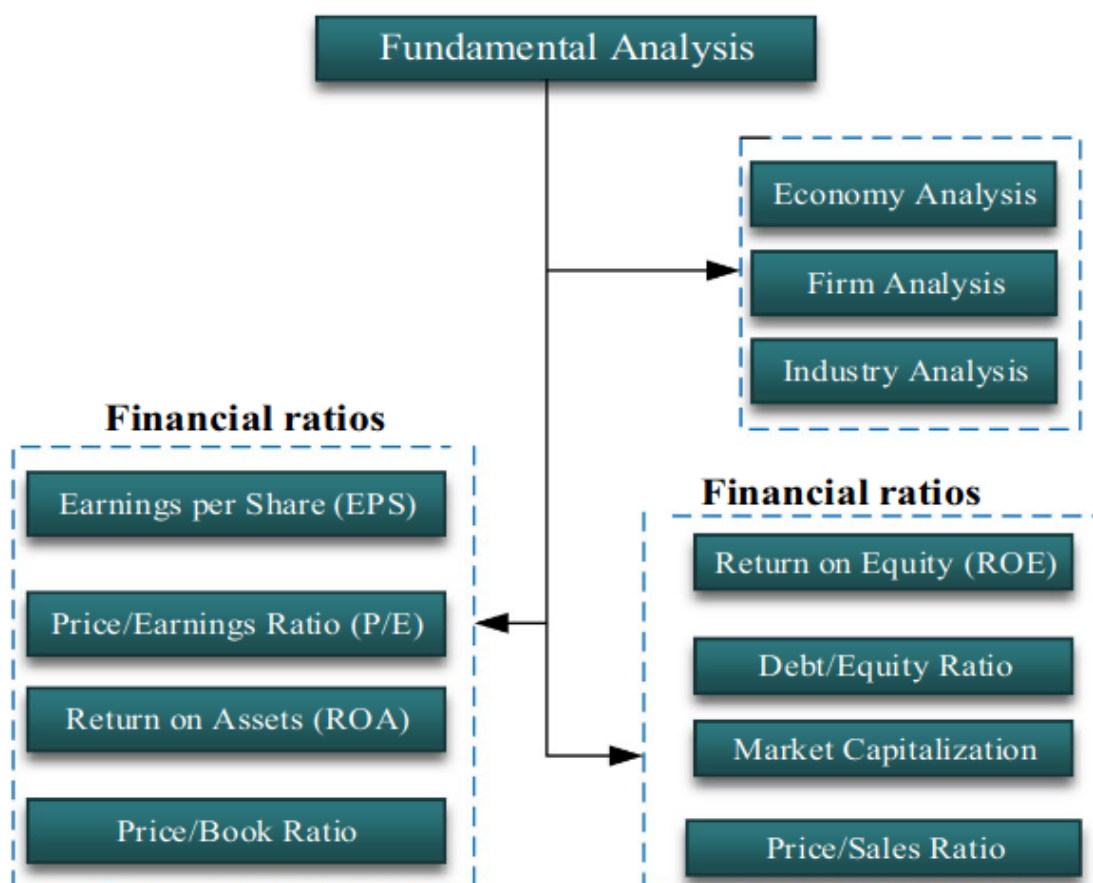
Fundamental Analysis

Economy Analysis

Firm Analysis

Industry Analysis

Financial ratios

Earnings per Share (EPS)

Price/Earnings Ratio (P/E)

Return on Assets (ROA)

Price/Book Ratio

Financial ratios

Return on Equity (ROE)

Debt/Equity Ratio

Market Capitalization

Price/Sales Ratio